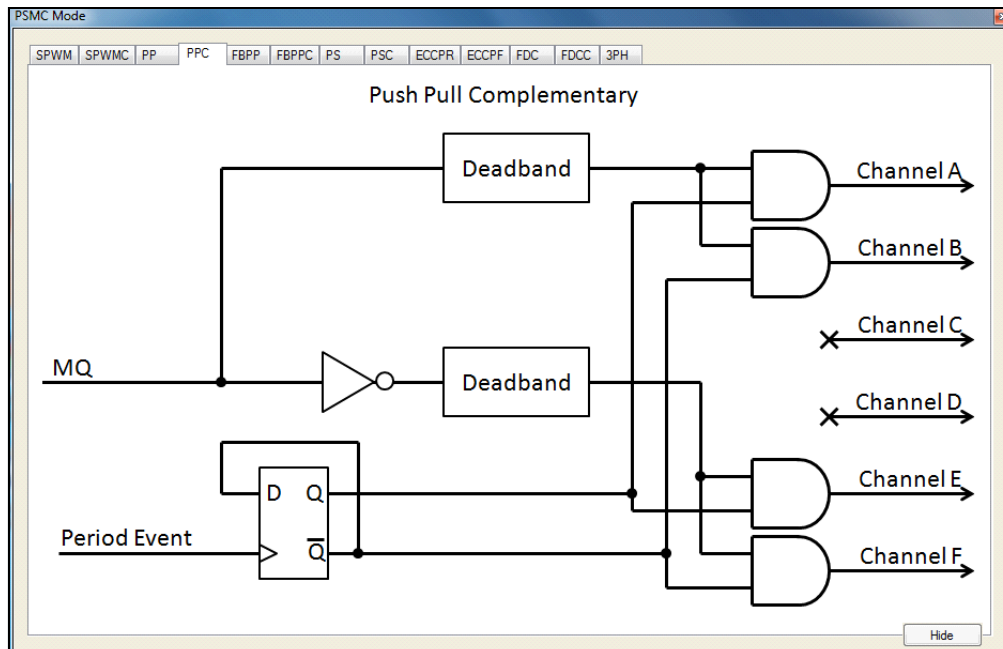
PSMC Mode

SPWM | SPWMC | PP | PPC | FBPP | FBPPC | PS | PSC | ECCPR | ECCPF | FDC | FDCC | 3PH

Push Pull Complementary

Deadband

Channel A

Channel B

Channel C

MQ

Deadband

Channel D

D Q

Channel E

Period Event

$\overline{Q}$

Channel F

Hide